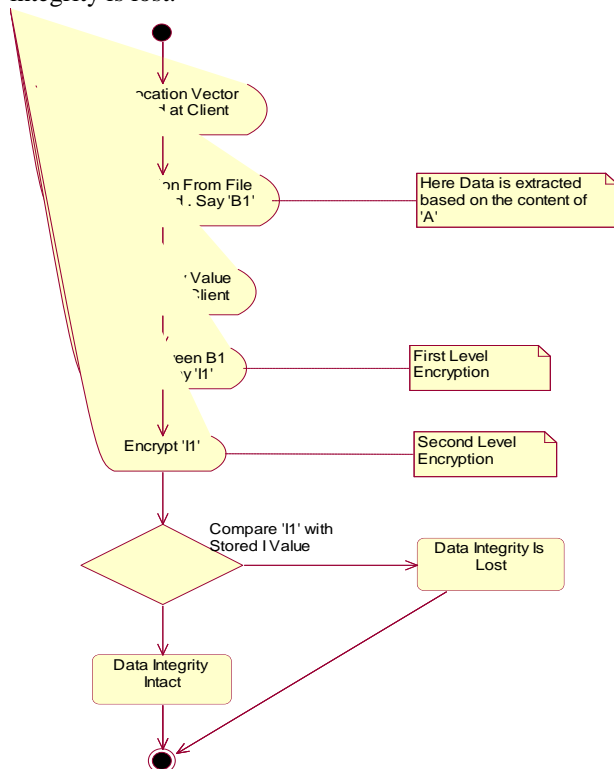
integrity is lost.

ocation Vector
d at Client

on From File
d . Say 'B1'

Here Data is extracted based on the content of 'A'

Value
Client

reen B1
y 'I1'

First Level Encryption

Encrypt 'I1'

Second Level Encryption

Compare 'I1' with Stored I Value

Data Integrity Is Lost

Data Integrity Intact